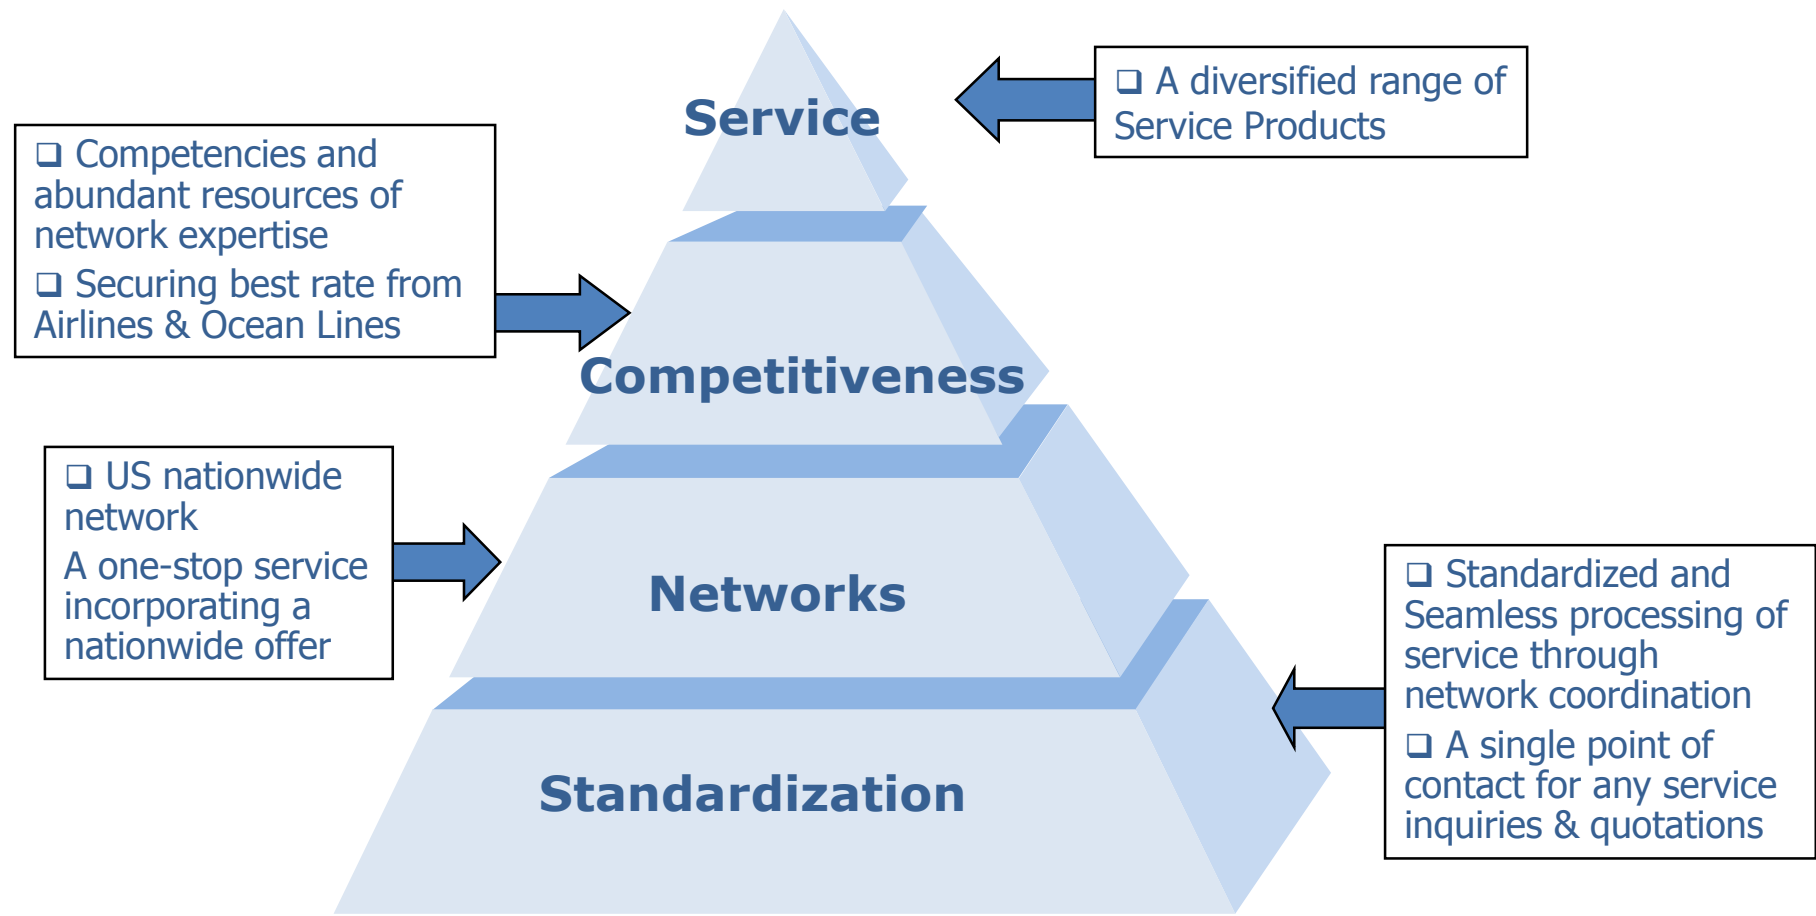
Service

❑ A diversified range of Service Products

❑ Competencies and abundant resources of network expertise
❑ Securing best rate from Airlines & Ocean Lines

Competitiveness

❑ US nationwide network
A one-stop service incorporating a nationwide offer

Networks

❑ Standardized and Seamless processing of service through network coordination
❑ A single point of contact for any service inquiries & quotations

Standardization